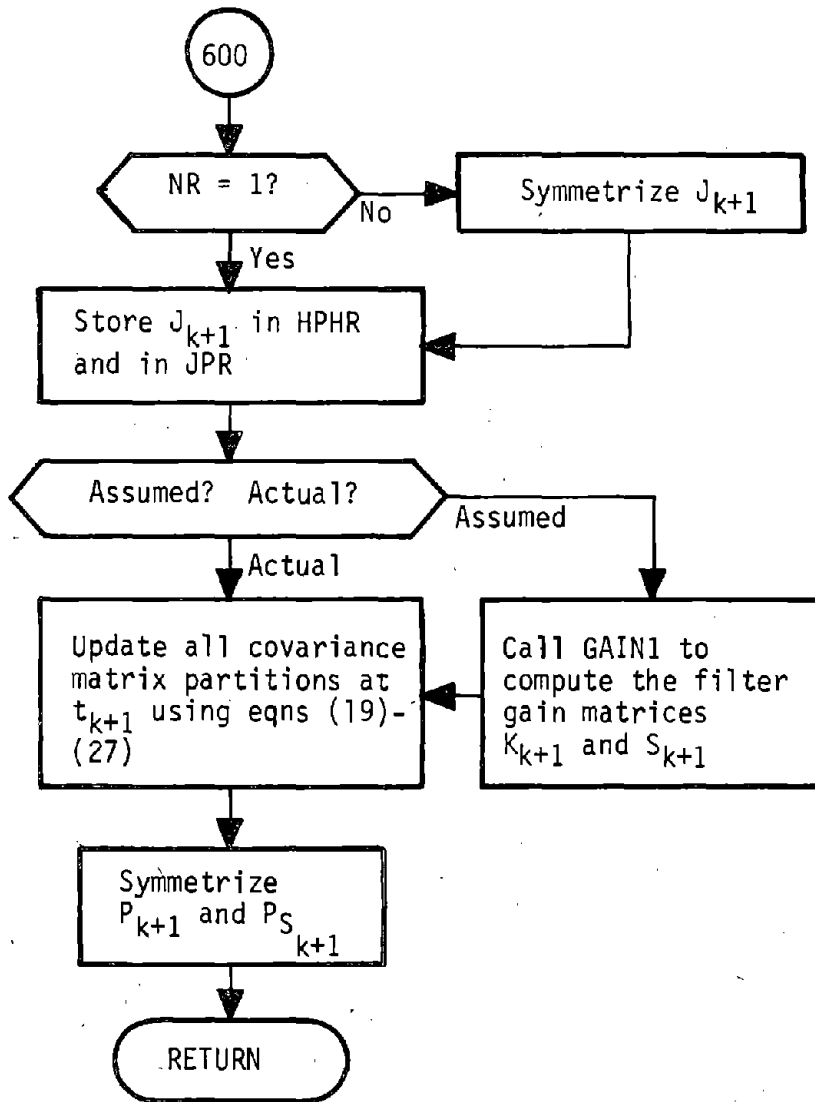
600

NR = 1?

No

Symmetrize $J_{k+1}$

Yes

Store $J_{k+1}$ in HPHR and in JPR

Assumed? Actual?

Assumed

Actual

Update all covariance matrix partitions at $t_{k+1}$ using eqns (19)-(27)

Call GAIN1 to compute the filter gain matrices $K_{k+1}$ and $S_{k+1}$

Symmetrize $P_{k+1}$ and $P_{S_{k+1}}$

RETURN